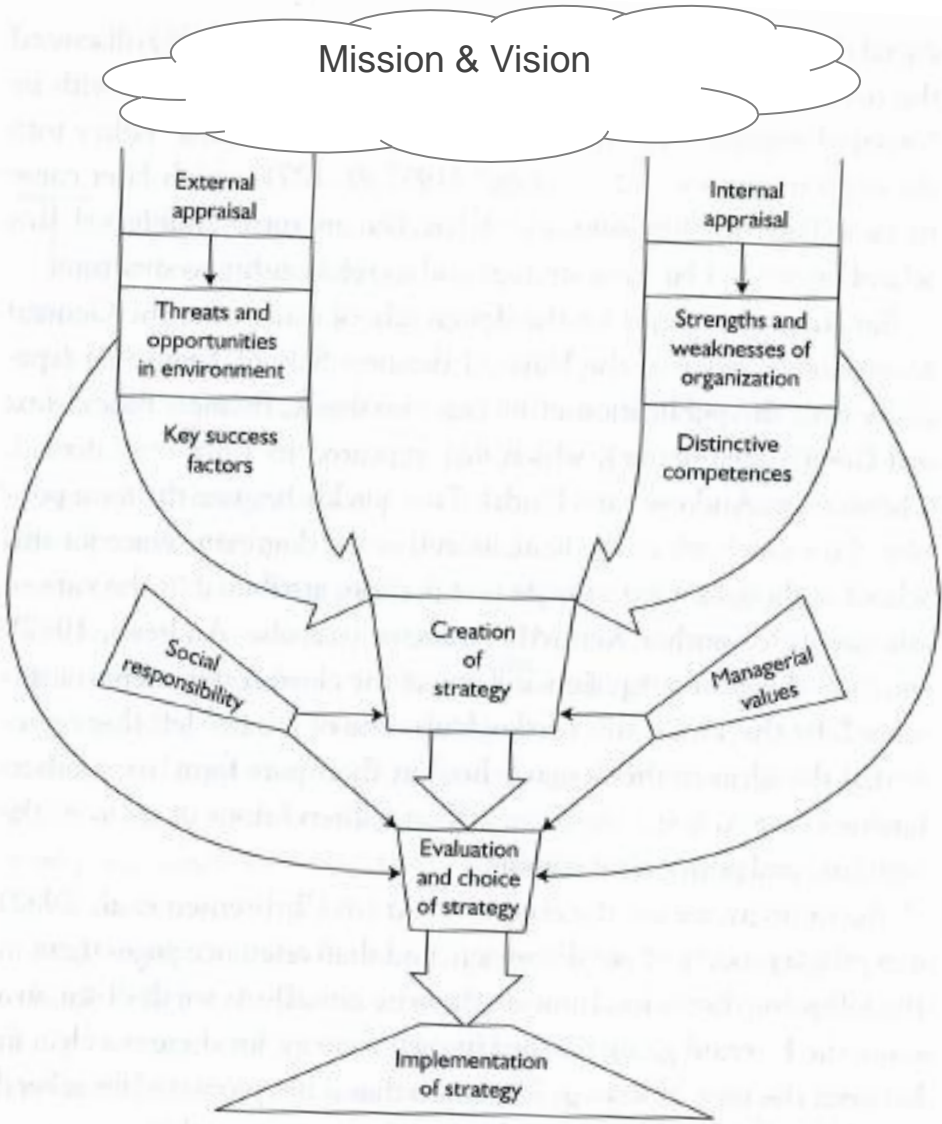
Mission & Vision

External appraisal

Threats and opportunities in environment

Key success factors

Internal appraisal

Strengths and weaknesses of organization

Distinctive competences

Social responsibility

Creation of strategy

Managerial values

Evaluation and choice of strategy

Implementation of strategy